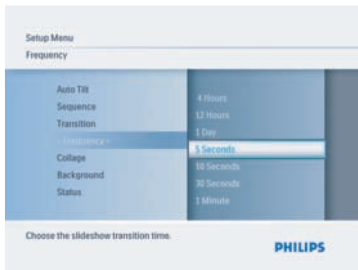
Setup Menu
Frequency

Auto Tilt
Sequence
Transition
Frequency
Collage
Background
Status

4 Hours
12 Hours
1 Day
5 Seconds
10 Seconds
30 Seconds
1 Minute

Choose the slideshow transition time.

PHILIPS